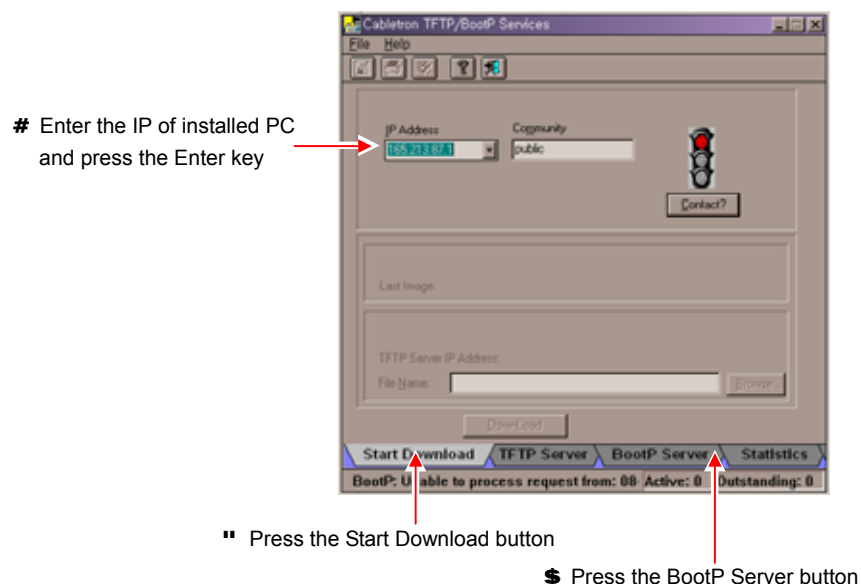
Cabletron TFTP/BootP Services

File Help

# Enter the IP of installed PC and press the Enter key

IP Address
165.213.87.1

Community
public

Contact?

Last Image:

TFTP Server IP Address:

File Name:

Browse...

Download

Start Download
TFTP Server
BootP Server
Statistics

BootP: Unable to process request from: 08 Active: 0 Outstanding: 0

" Press the Start Download button

$ Press the BootP Server button